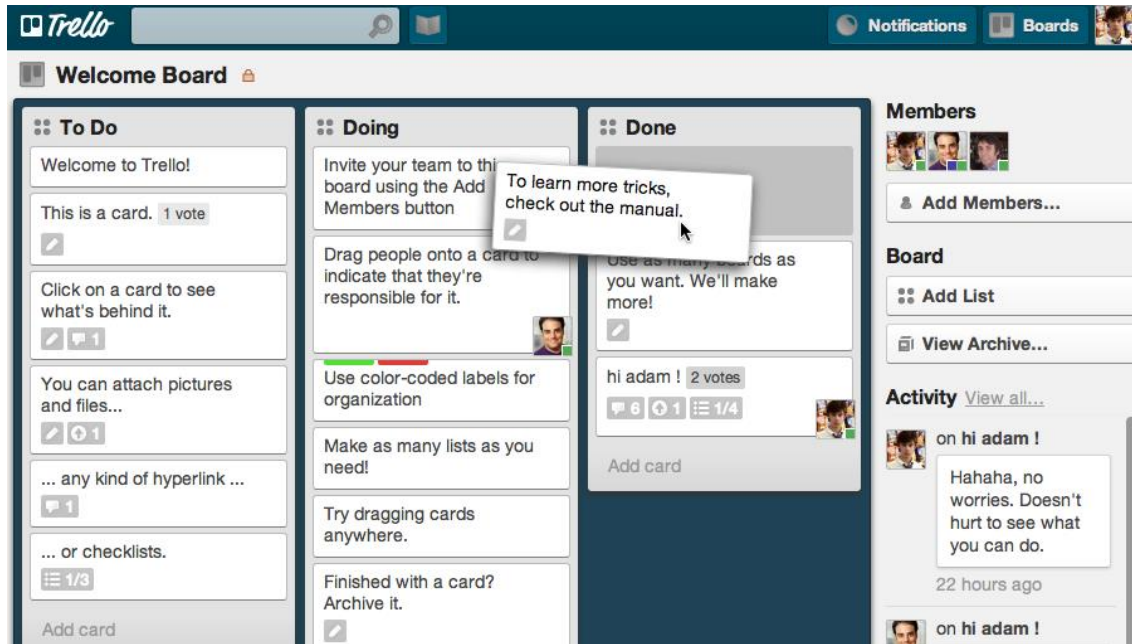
Trello

Notifications Boards

Welcome Board

To Do

Welcome to Trello!

This is a card. 1 vote

Click on a card to see what's behind it.

1

You can attach pictures and files...

1

... any kind of hyperlink ...

1

... or checklists.

1/3

Add card

Doing

Invite your team to thi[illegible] board using the Add Members button

Drag people onto a card to indicate that they're responsible for it.

Use color-coded labels for organization

Make as many lists as you need!

Try dragging cards anywhere.

Finished with a card? Archive it.

Done

To learn more tricks, check out the manual.

Use as many boards as you want. We'll make more!

hi adam ! 2 votes

6 1 1/4

Add card

Members

Add Members...

Board

Add List

View Archive...

Activity View all...

on hi adam !

Hahaha, no worries. Doesn't hurt to see what you can do.

22 hours ago

on hi adam !